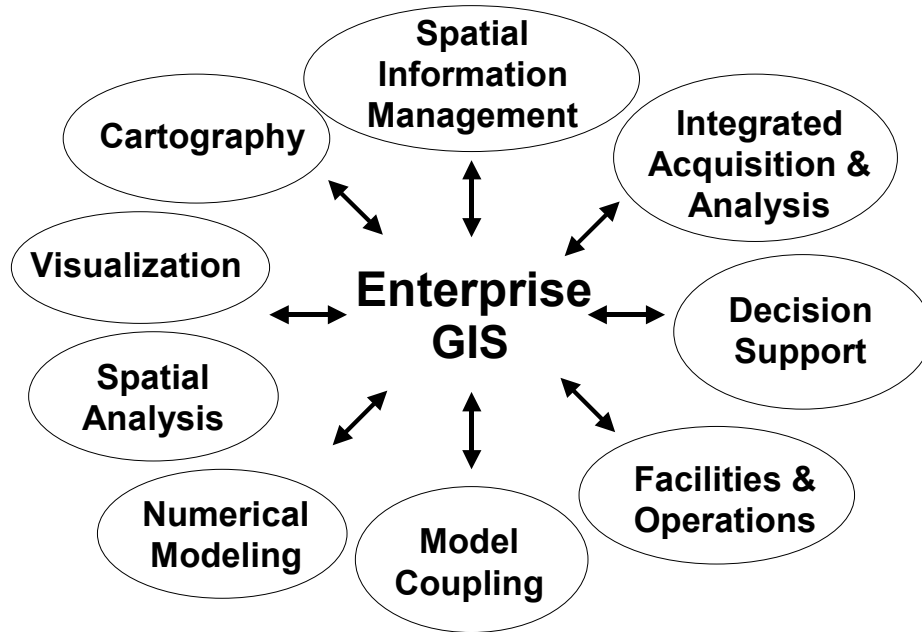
Spatial Information Management

Cartography

Integrated Acquisition & Analysis

Visualization

Enterprise GIS

Decision Support

Spatial Analysis

Numerical Modeling

Model Coupling

Facilities & Operations